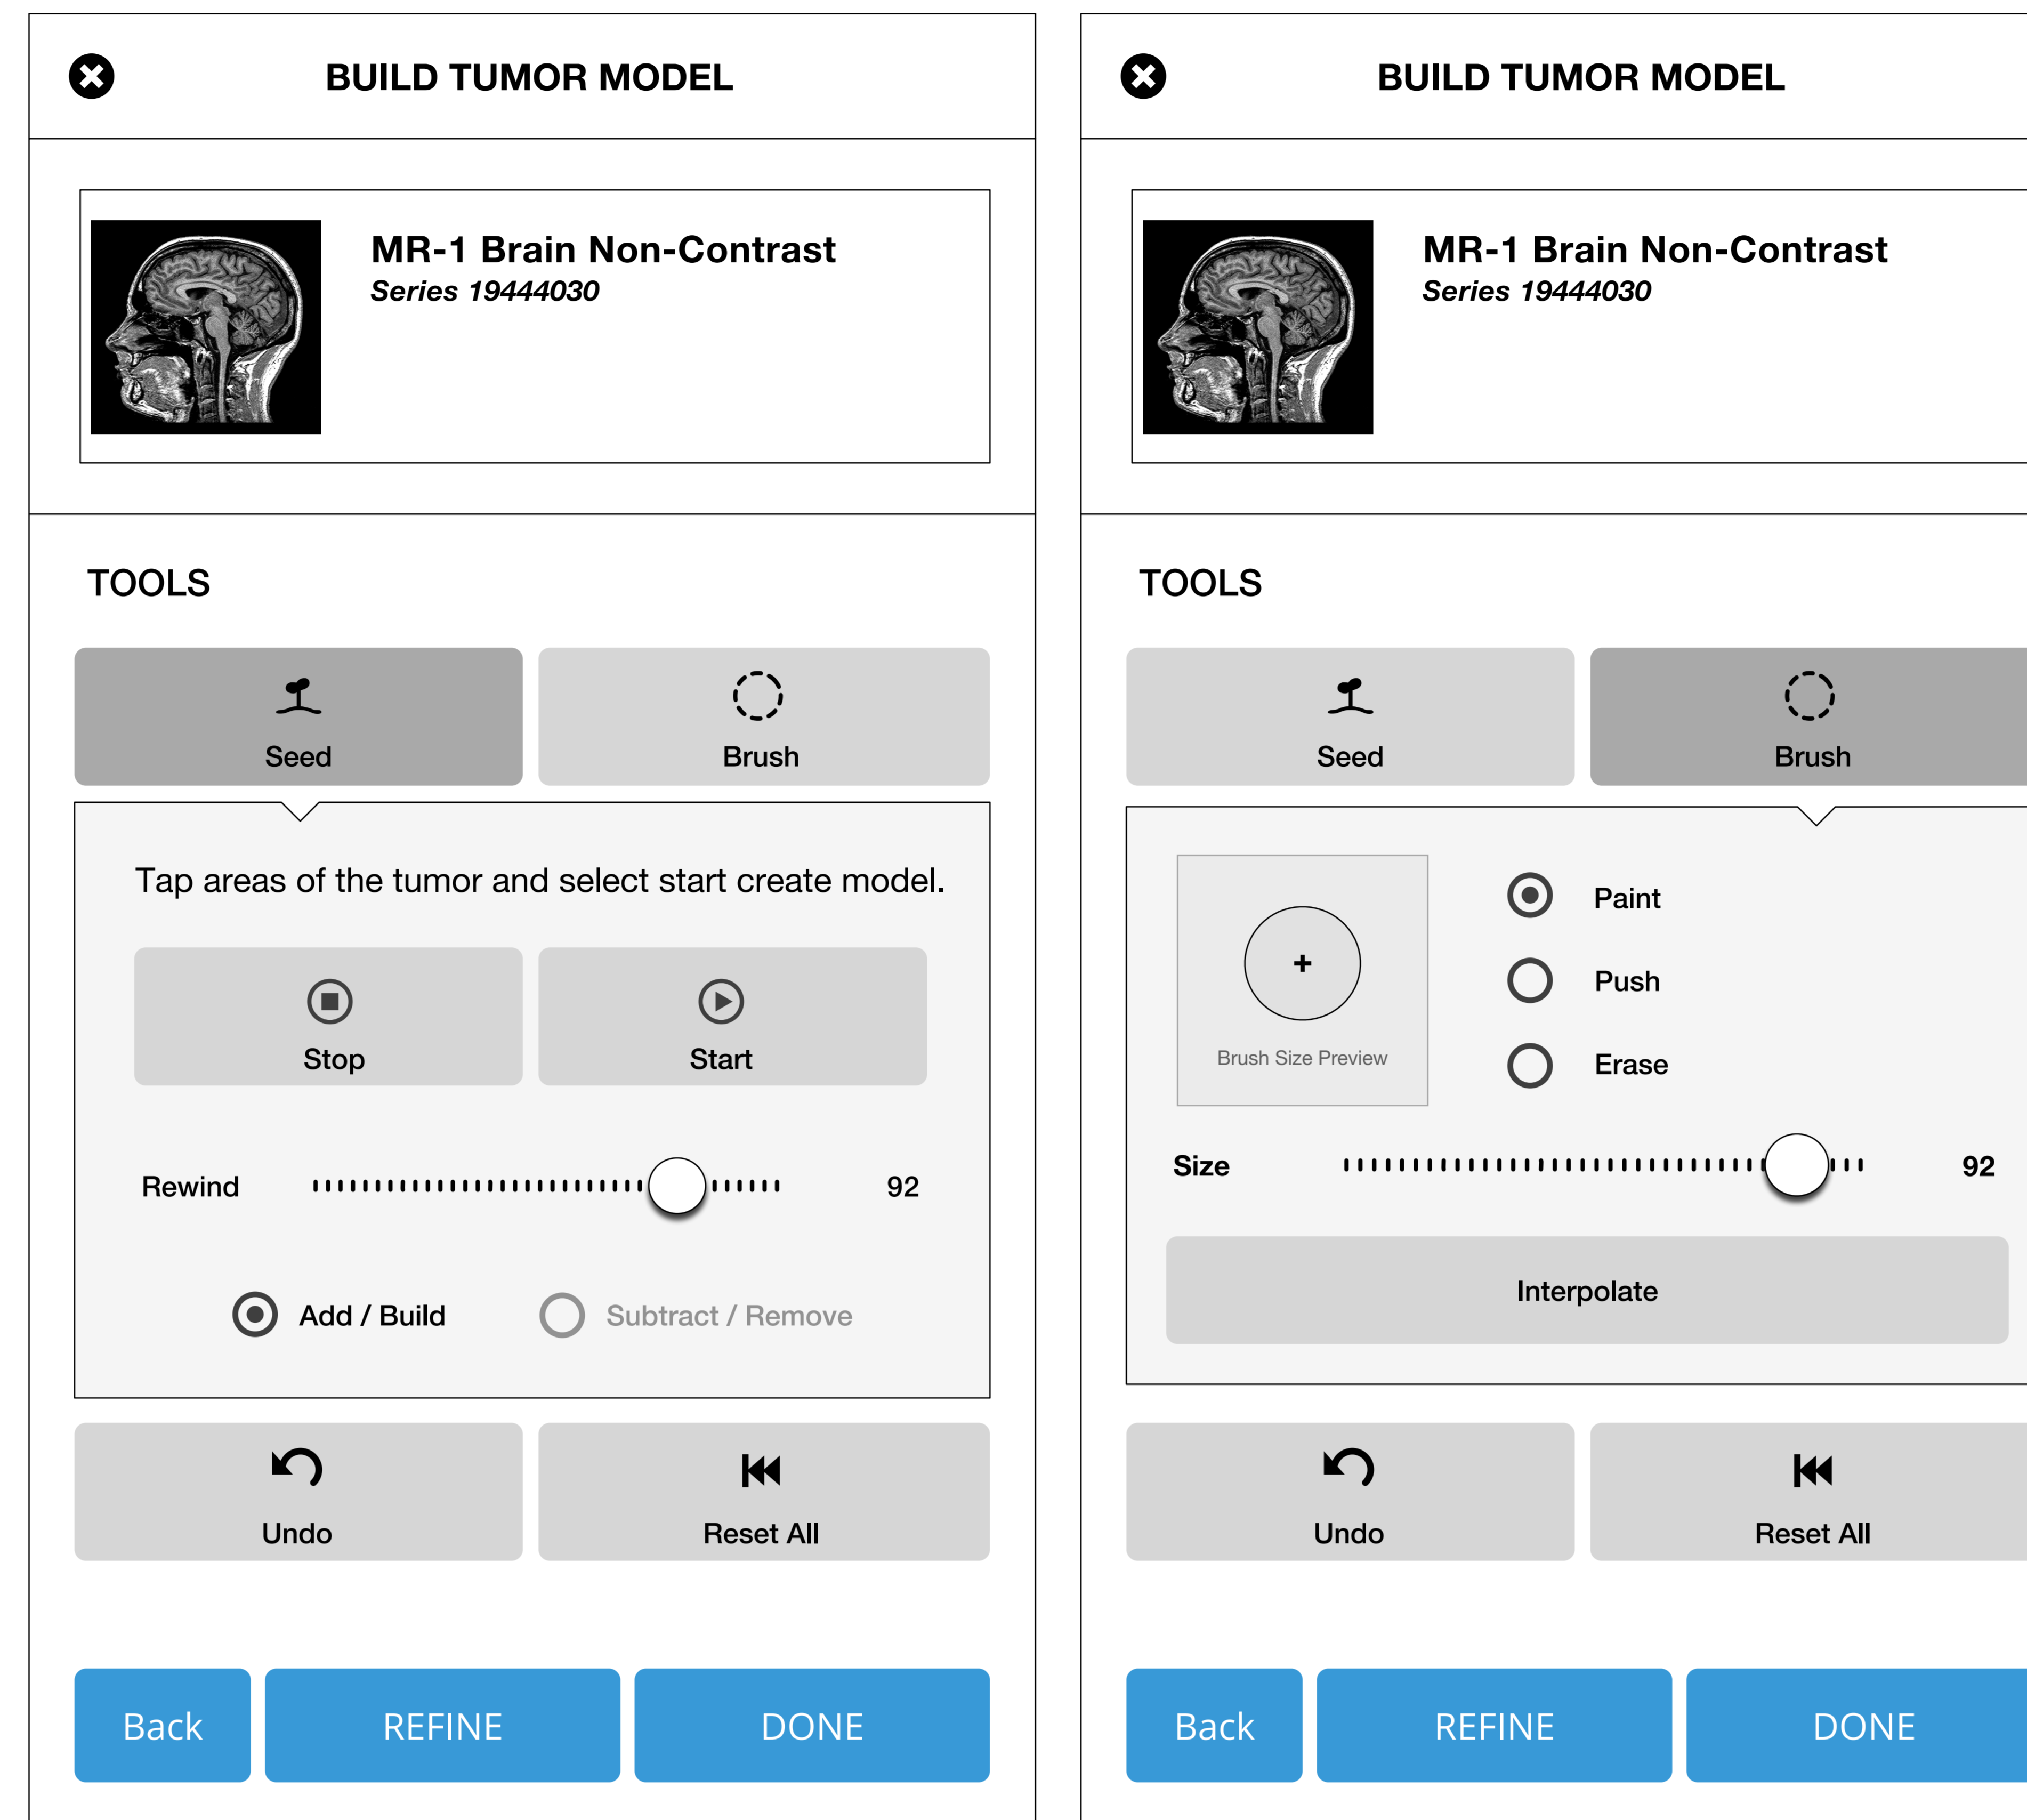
BUILD TUMOR MODEL

MR-1 Brain Non-Contrast
*Series 19444030*

TOOLS

Seed

Brush

Tap areas of the tumor and select start create model.

Stop

Start

Rewind 92

Add / Build

Subtract / Remove

Undo

Reset All

Back

REFINE

DONE

BUILD TUMOR MODEL

MR-1 Brain Non-Contrast
*Series 19444030*

TOOLS

Seed

Brush

+

Brush Size Preview

Paint

Push

Erase

Size 92

Interpolate

Undo

Reset All

Back

REFINE

DONE